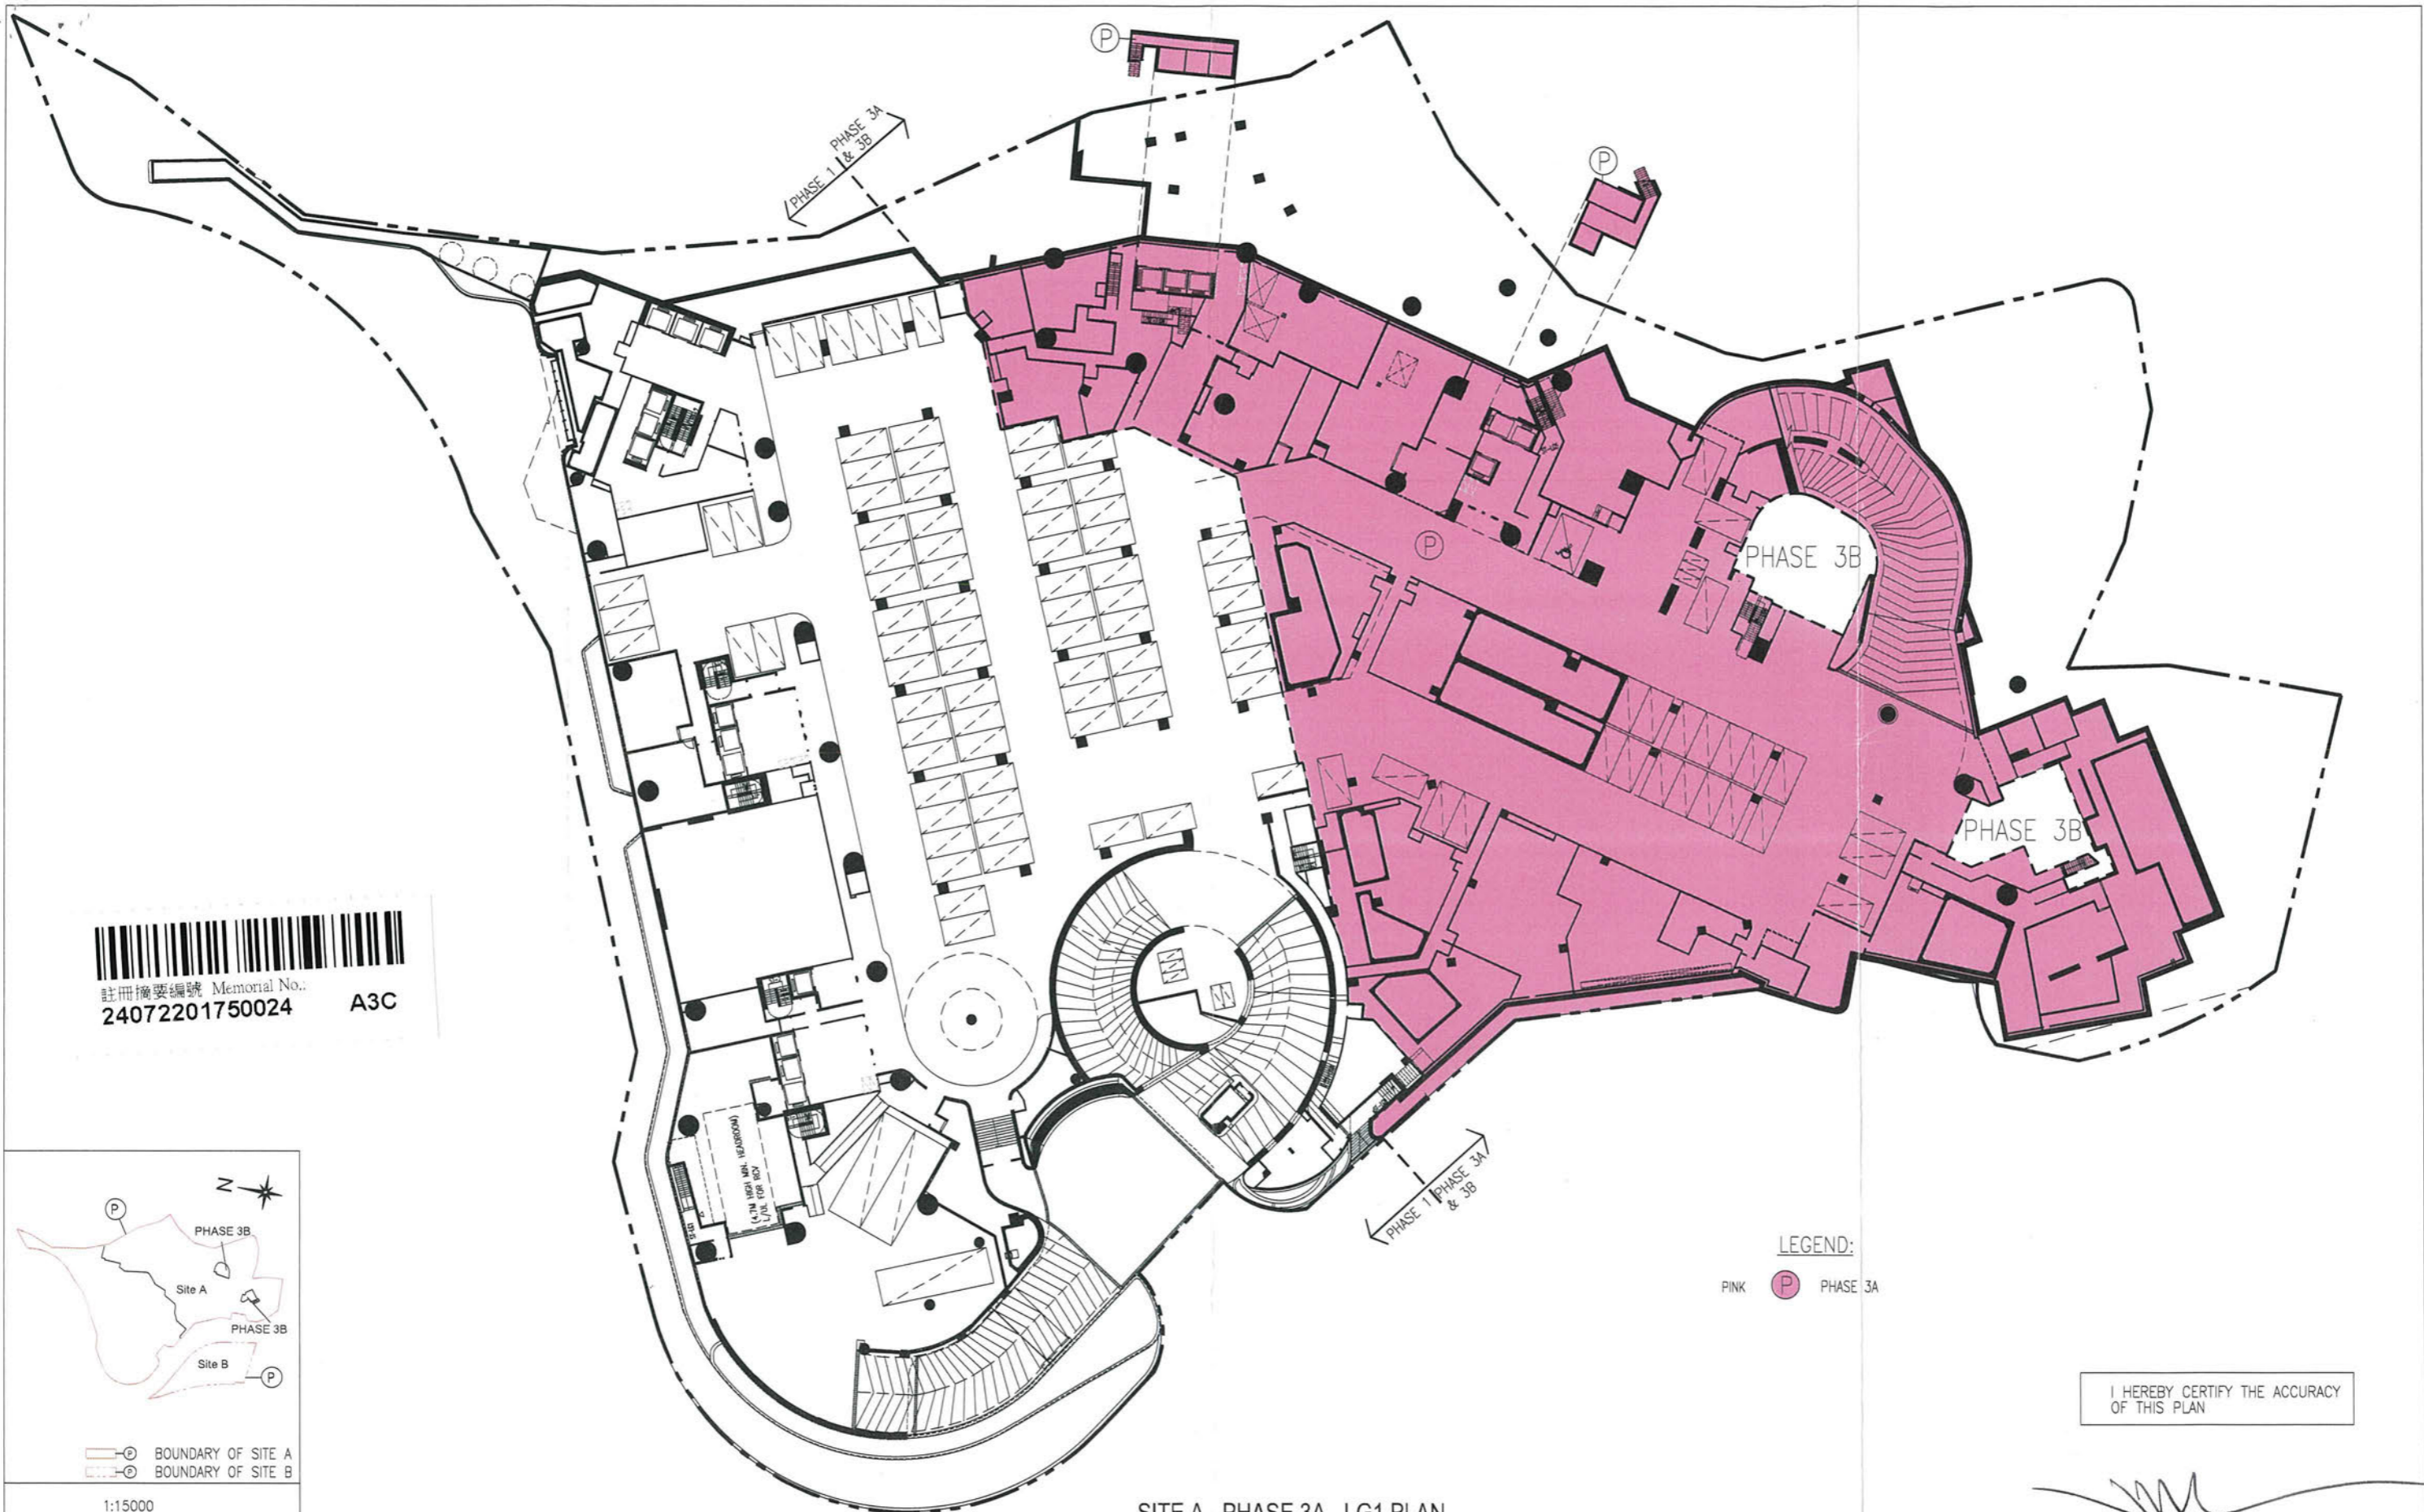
P
PHASE 1 | PHASE 3A & 3B
P
P
PHASE 3B
PHASE 3B
註冊摘要編號 Memorial No.:
24072201750024
A3C
(4.7M HIGH MIN. HEADROOM) L/UL FOR HGV
PHASE 1 | PHASE 3A & 3B
LEGEND:
PINK P PHASE 3A
N
P
PHASE 3B
Site A
PHASE 3B
Site B
P
P BOUNDARY OF SITE A
P BOUNDARY OF SITE B
1:15000
I HEREBY CERTIFY THE ACCURACY OF THIS PLAN
SITE A PHASE 3A LG1 PLAN